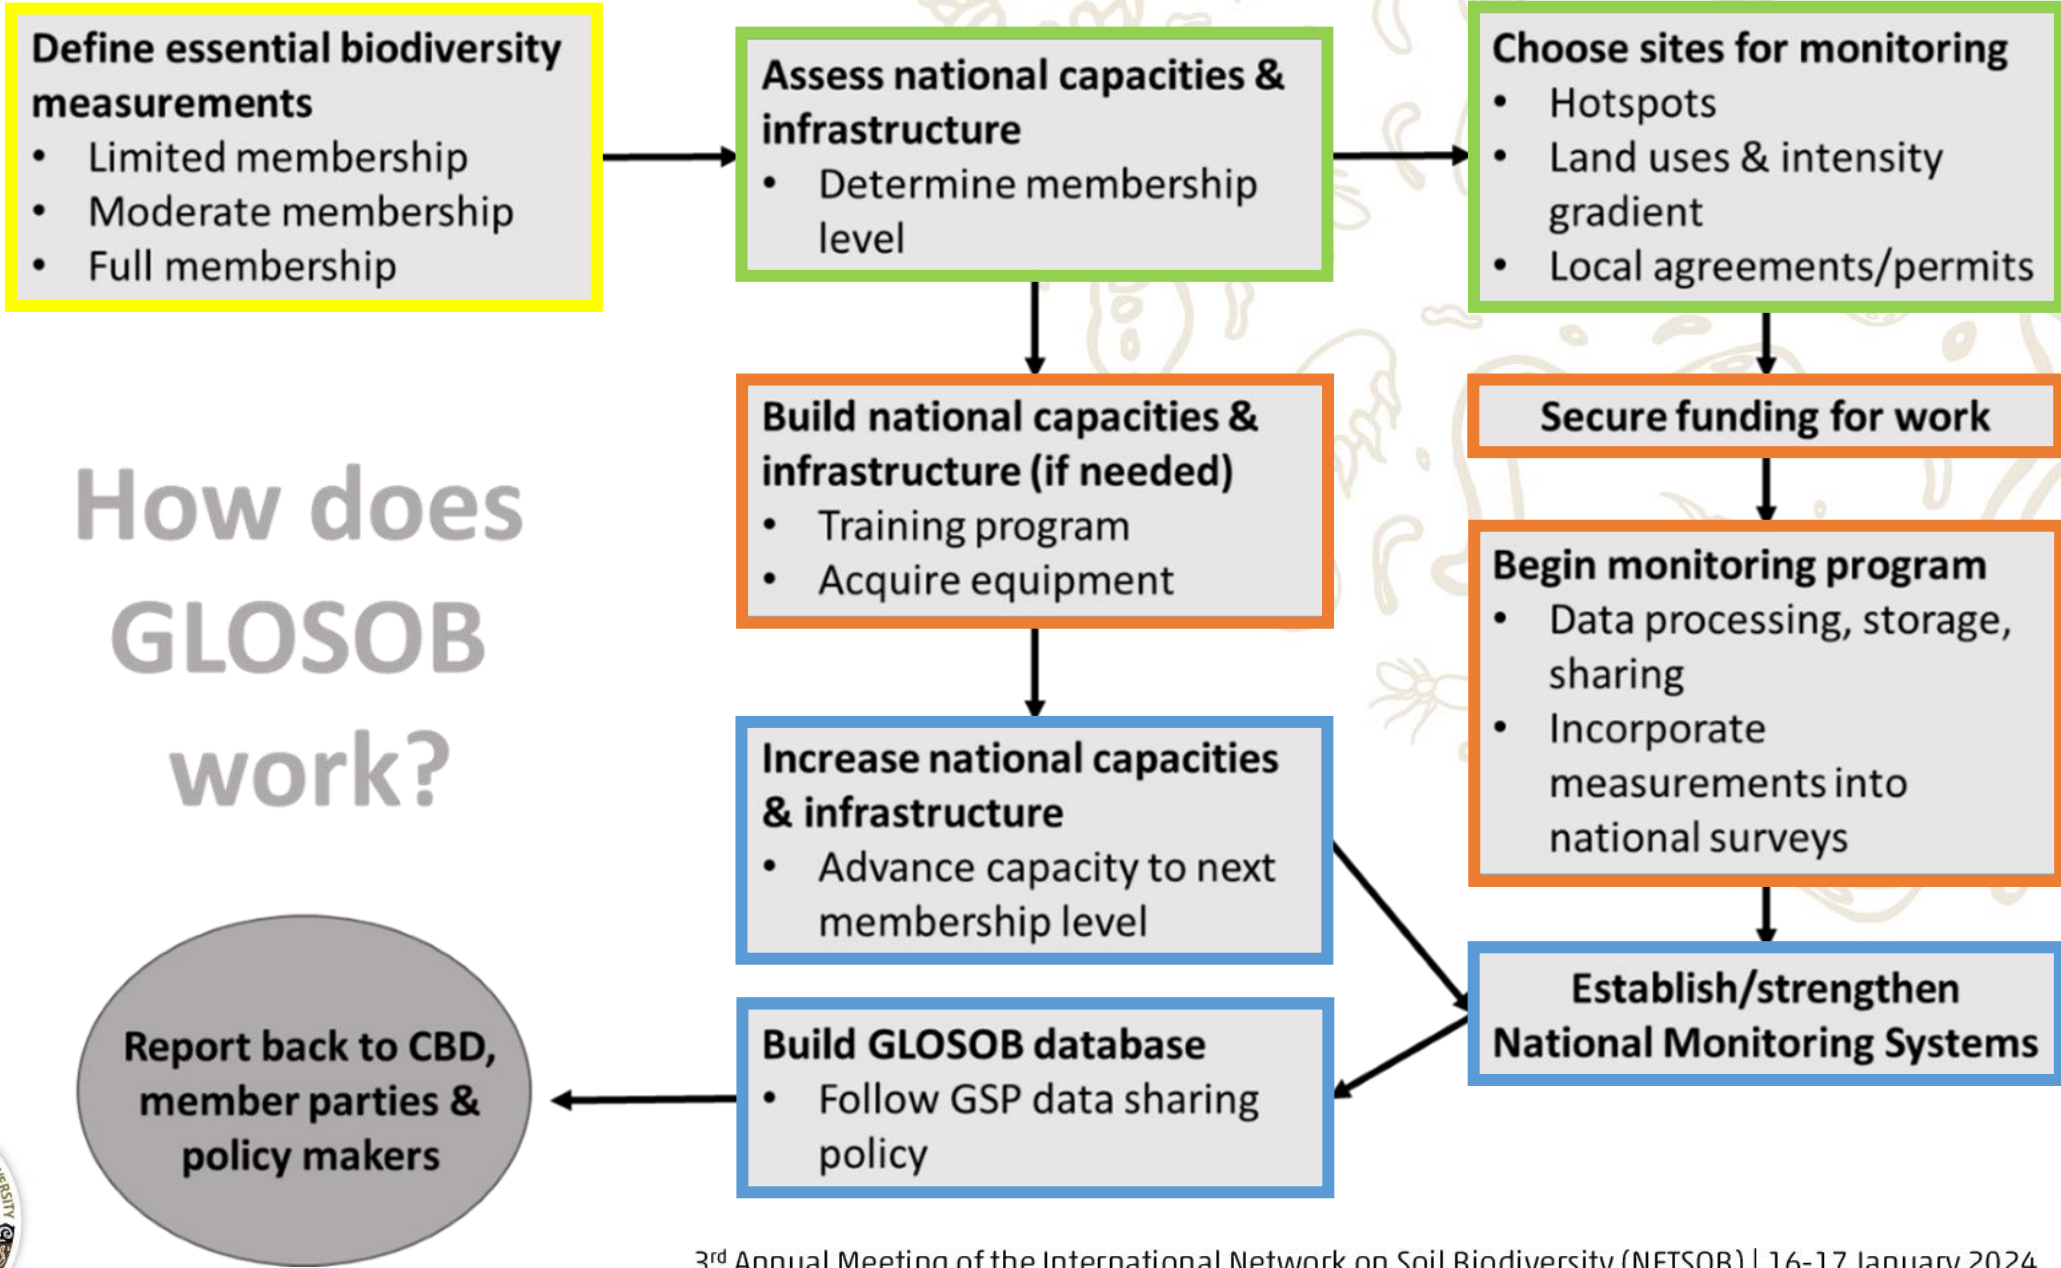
Define essential biodiversity measurements
- Limited membership
- Moderate membership
- Full membership

Assess national capacities & infrastructure
- Determine membership level

Choose sites for monitoring
- Hotspots
- Land uses & intensity gradient
- Local agreements/permits

How does GLOSOB work?

Build national capacities & infrastructure (if needed)
- Training program
- Acquire equipment

Secure funding for work

Begin monitoring program
- Data processing, storage, sharing
- Incorporate measurements into national surveys

Increase national capacities & infrastructure
- Advance capacity to next membership level

Establish/strengthen National Monitoring Systems

Report back to CBD, member parties & policy makers

Build GLOSOB database
- Follow GSP data sharing policy

3$^{rd}$ Annual Meeting of the International Network on Soil Biodiversity (NETSOB) | 16-17 January 2024